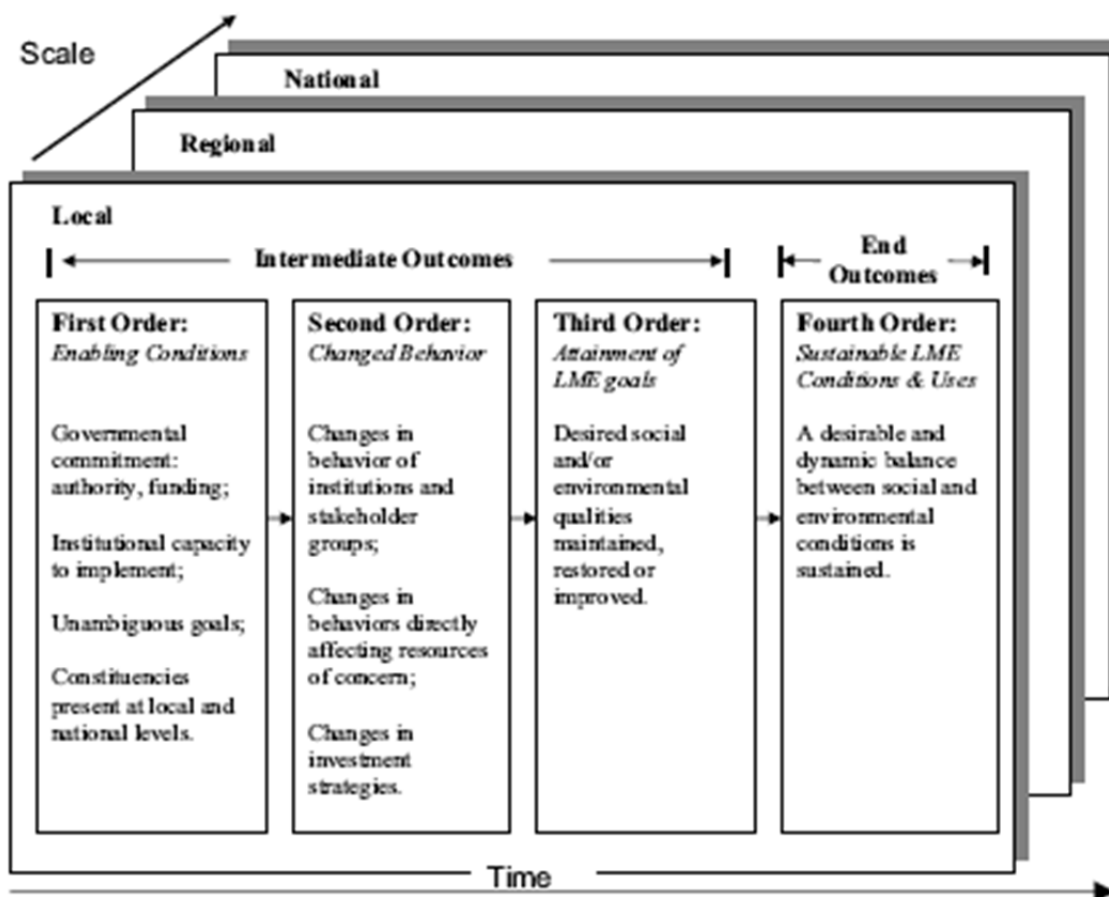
Scale

National

Regional

Local

Intermediate Outcomes

End Outcomes

First Order:
Enabling Conditions

Governmental commitment: authority, funding;

Institutional capacity to implement;

Unambiguous goals;

Constituencies present at local and national levels.

Second Order:
Changed Behavior

Changes in behavior of institutions and stakeholder groups;

Changes in behaviors directly affecting resources of concern;

Changes in investment strategies.

Third Order:
Attainment of LME goals

Desired social and/or environmental qualities maintained, restored or improved.

Fourth Order:
Sustainable LME Conditions & Uses

A desirable and dynamic balance between social and environmental conditions is sustained.

Time